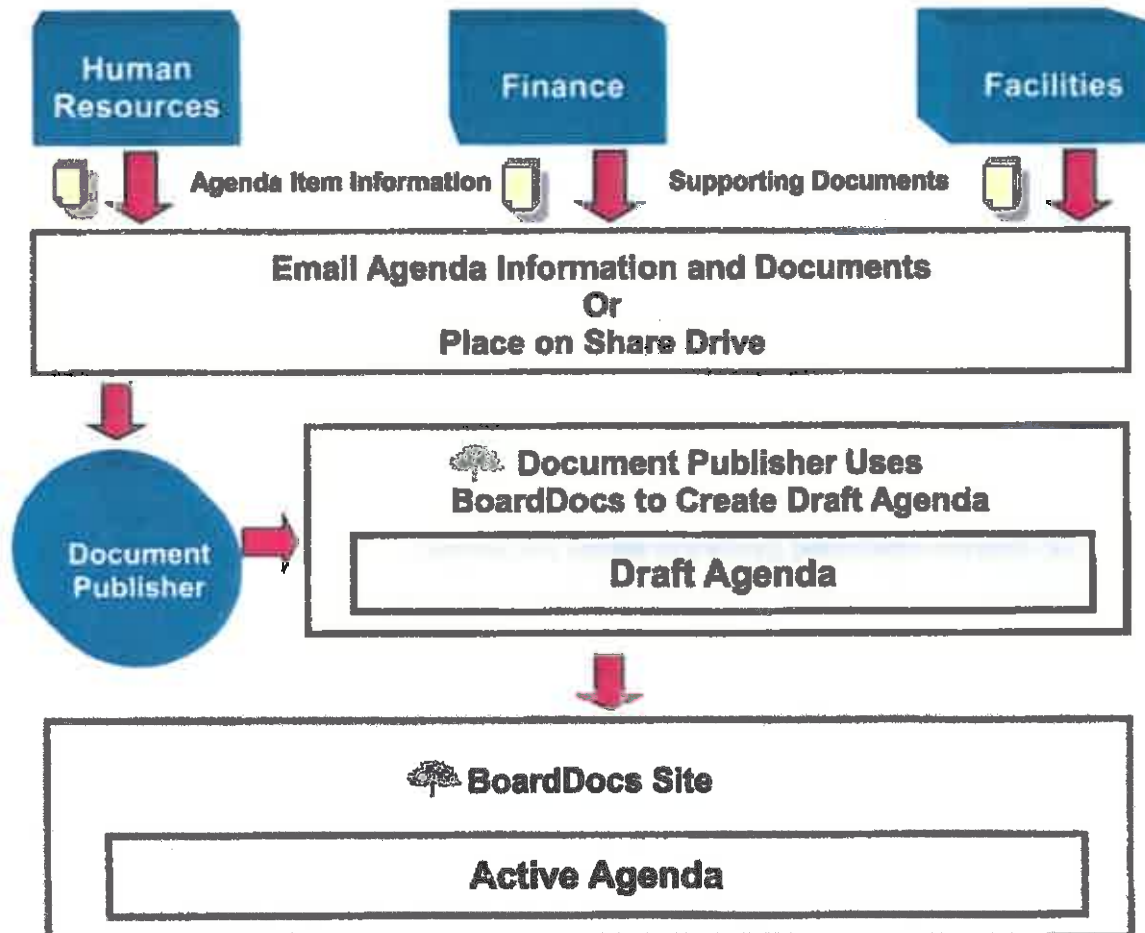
Human Resources

Finance

Facilities

Agenda Item Information

Supporting Documents

Email Agenda Information and Documents
Or
Place on Share Drive

Document Publisher

Document Publisher Uses BoardDocs to Create Draft Agenda

Draft Agenda

BoardDocs Site

Active Agenda